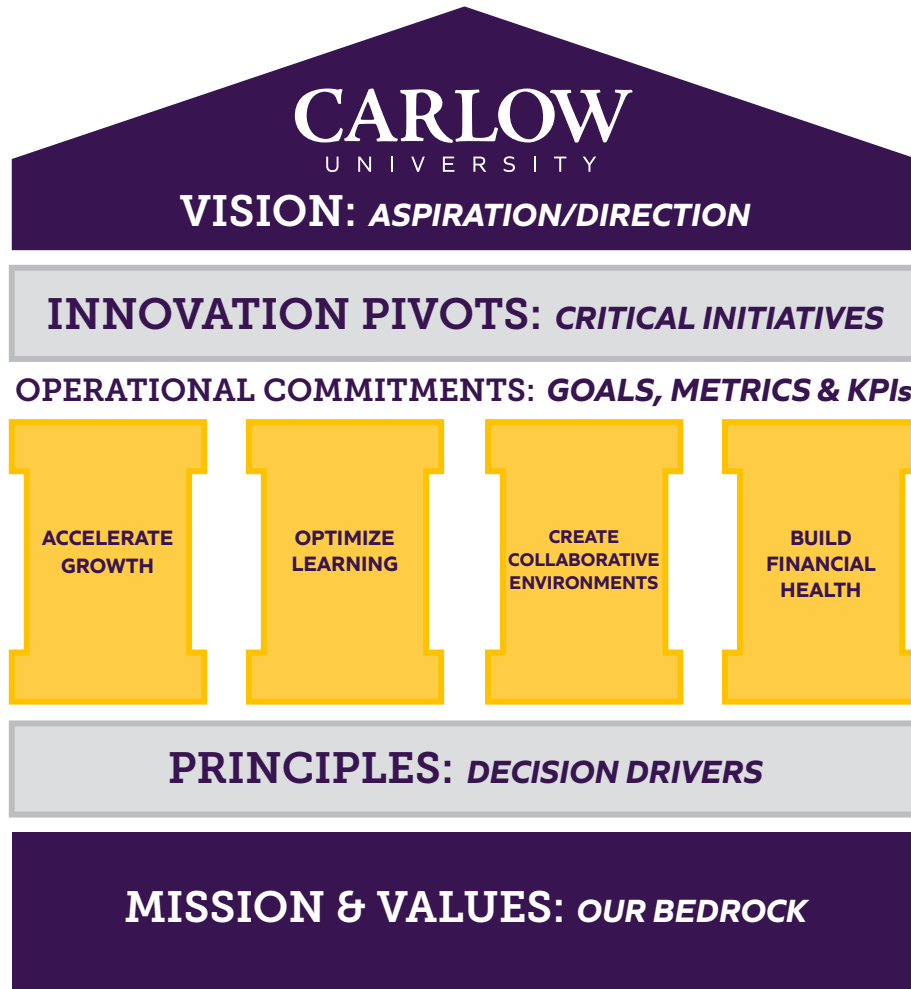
CARLOW
UNIVERSITY

VISION: ASPIRATION/DIRECTION

INNOVATION PIVOTS: CRITICAL INITIATIVES

OPERATIONAL COMMITMENTS: GOALS, METRICS & KPIs

ACCELERATE GROWTH

OPTIMIZE LEARNING

CREATE COLLABORATIVE ENVIRONMENTS

BUILD FINANCIAL HEALTH

PRINCIPLES: DECISION DRIVERS

MISSION & VALUES: OUR BEDROCK